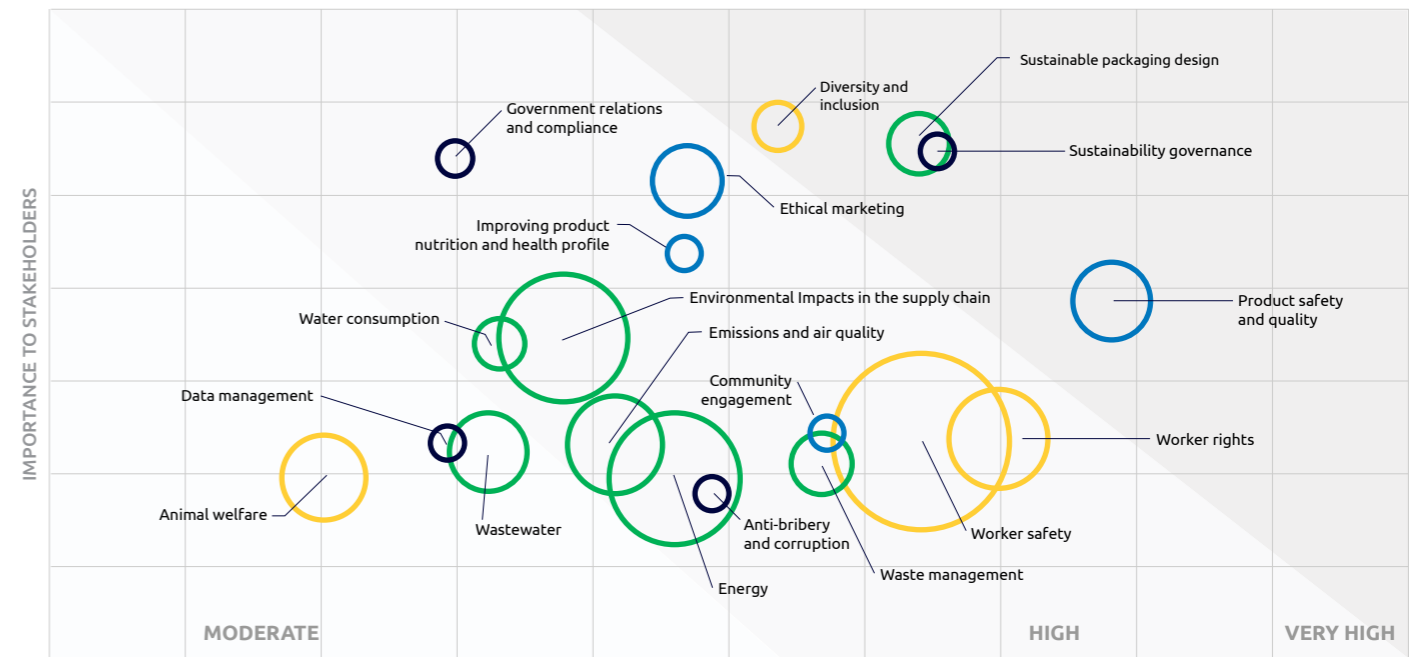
IMPORTANCE TO STAKEHOLDERS

Sustainable packaging design

Diversity and inclusion

Government relations and compliance

Sustainability governance

Ethical marketing

Improving product nutrition and health profile

Environmental Impacts in the supply chain

Product safety and quality

Water consumption

Emissions and air quality

Community engagement

Data management

Worker rights

Animal welfare

Wastewater

Anti-bribery and corruption

Worker safety

Waste management

Energy

MODERATE

HIGH

VERY HIGH